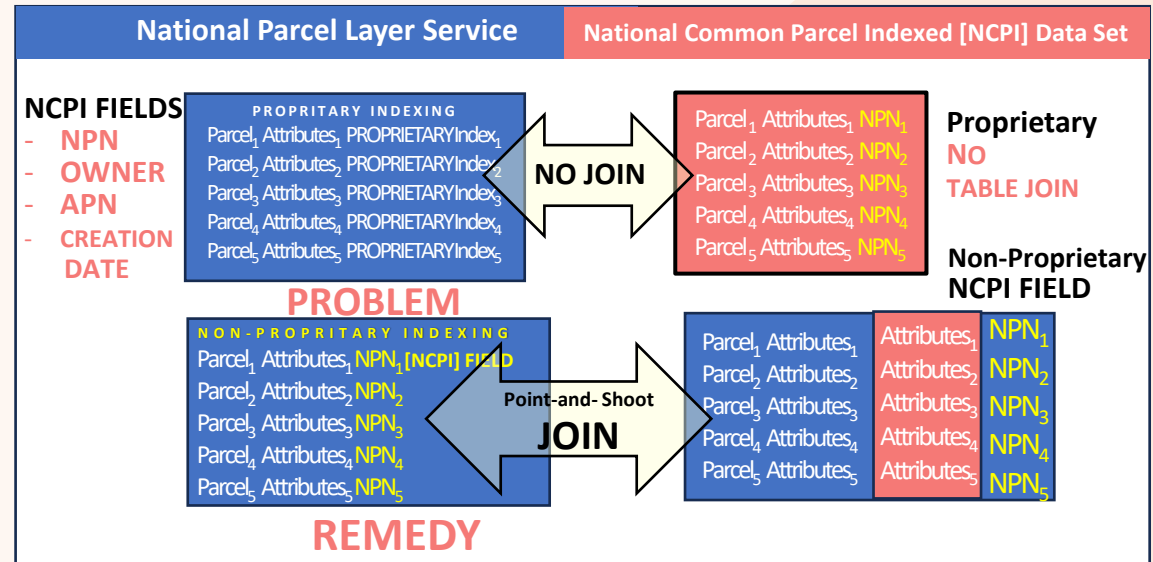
National Parcel Layer Service

National Common Parcel Indexed [NCPI] Data Set

NCPI FIELDS
- NPN
- OWNER
- APN
- CREATION DATE

PROPRIETARY INDEXING
Parcel$_1$ Attributes$_1$ PROPRIETARYIndex$_1$
Parcel$_2$ Attributes$_2$ PROPRIETARYIndex$_2$
Parcel$_3$ Attributes$_3$ PROPRIETARYIndex$_3$
Parcel$_4$ Attributes$_4$ PROPRIETARYIndex$_4$
Parcel$_5$ Attributes$_5$ PROPRIETARYIndex$_5$

NO JOIN

Parcel$_1$ Attributes$_1$ NPN$_1$
Parcel$_2$ Attributes$_2$ NPN$_2$
Parcel$_3$ Attributes$_3$ NPN$_3$
Parcel$_4$ Attributes$_4$ NPN$_4$
Parcel$_5$ Attributes$_5$ NPN$_5$

Proprietary
NO
TABLE JOIN

Non-Proprietary
NCPI FIELD

PROBLEM

NON-PROPRITARY INDEXING
Parcel$_1$ Attributes$_1$ NPN$_1$ [NCPI] FIELD
Parcel$_2$ Attributes$_2$ NPN$_2$
Parcel$_3$ Attributes$_3$ NPN$_3$
Parcel$_4$ Attributes$_4$ NPN$_4$
Parcel$_5$ Attributes$_5$ NPN$_5$

Point-and- Shoot
JOIN

Parcel$_1$ Attributes$_1$ Attributes$_1$ NPN$_1$
Parcel$_2$ Attributes$_2$ Attributes$_2$ NPN$_2$
Parcel$_3$ Attributes$_3$ Attributes$_3$ NPN$_3$
Parcel$_4$ Attributes$_4$ Attributes$_4$ NPN$_4$
Parcel$_5$ Attributes$_5$ Attributes$_5$ NPN$_5$

REMEDY